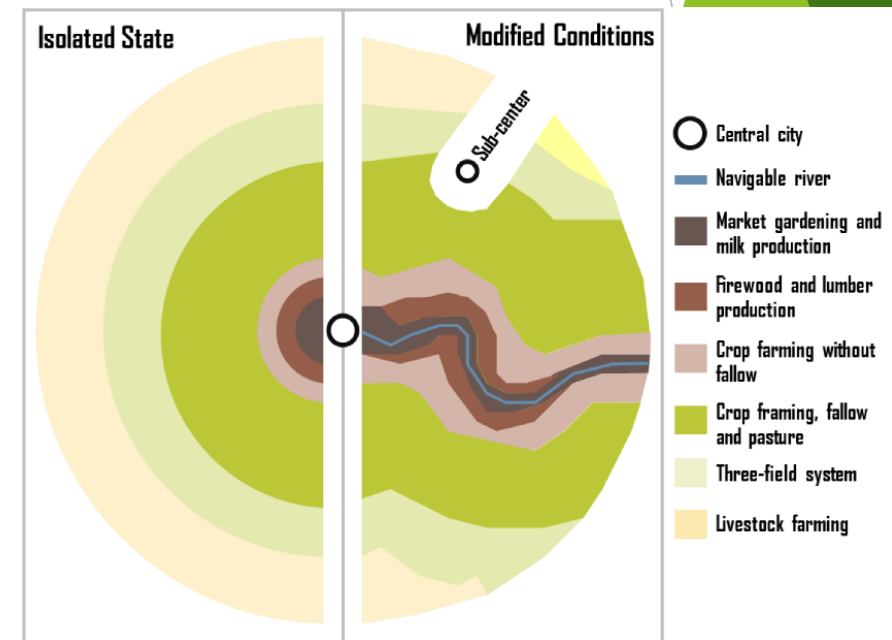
Isolated State

Modified Conditions

Sub-center

Central city

Navigable river

Market gardening and milk production

Firewood and lumber production

Crop farming without fallow

Crop framing, fallow and pasture

Three-field system

Livestock farming